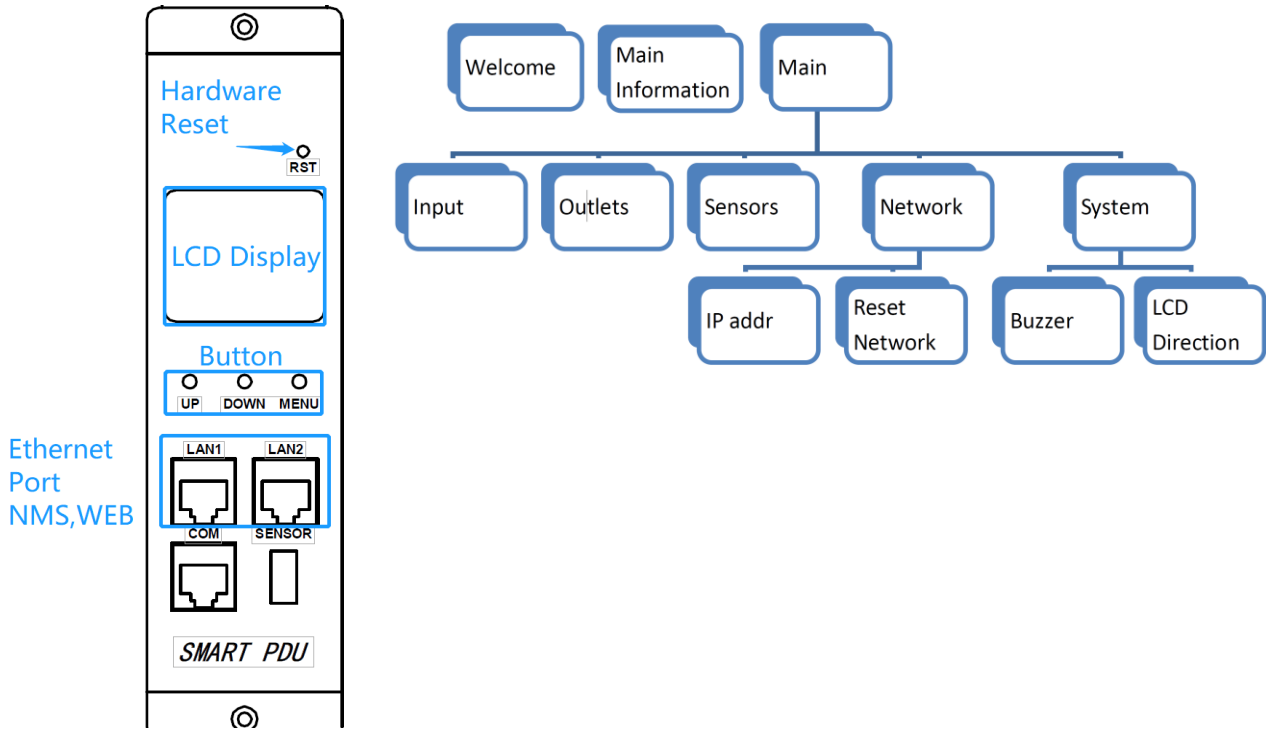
Hardware Reset

RST

LCD Display

Button

UP DOWN MENU

Ethernet Port NMS,WEB

LAN1 LAN2

COM SENSOR

SMART PDU

Welcome

Main Information

Main

Input

Outlets

Sensors

Network

System

IP addr

Reset Network

Buzzer

LCD Direction